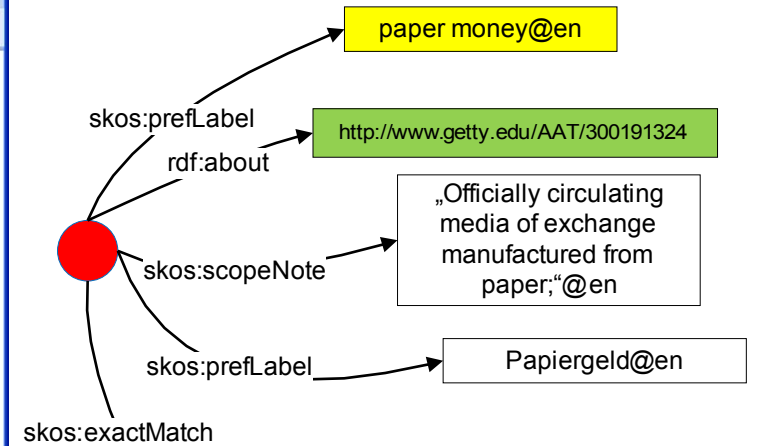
paper money@en

skos:prefLabel

http://www.getty.edu/AAT/300191324

rdf:about

„Officially circulating media of exchange manufactured from paper;“@en

skos:scopeNote

skos:prefLabel

Papiergeld@en

skos:exactMatch